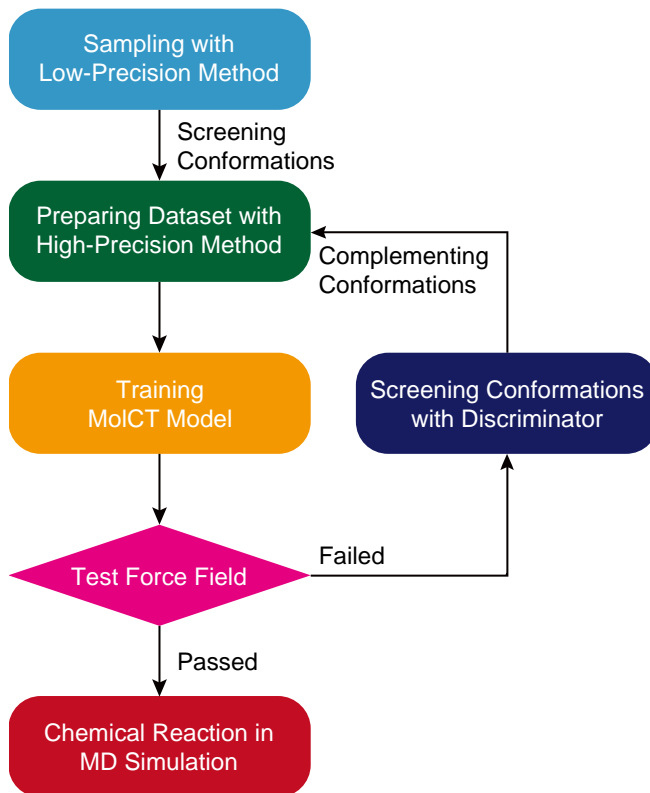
Sampling with
Low-Precision Method

Screening
Conformations

Preparing Dataset with
High-Precision Method

Complementing
Conformations

Training
MolCT Model

Screening Conformations
with Discriminator

Test Force Field

Failed

Passed

Chemical Reaction in
MD Simulation